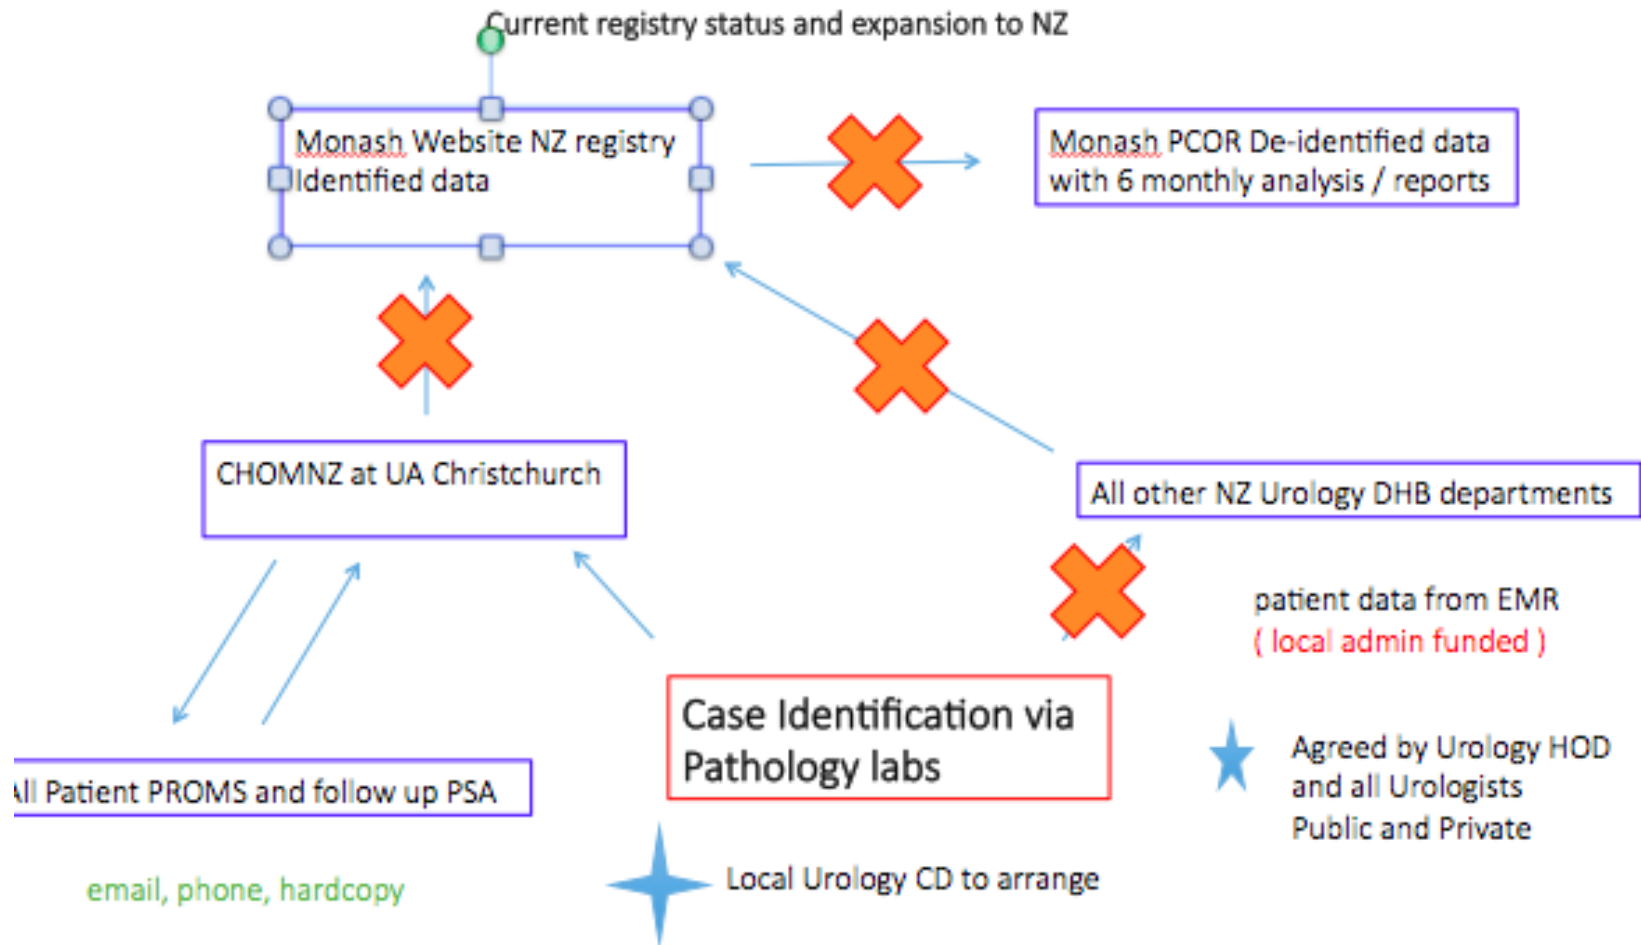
Current registry status and expansion to NZ

Monash Website NZ registry Identified data

Monash PCOR De-identified data with 6 monthly analysis / reports

CHOMNZ at UA Christchurch

All other NZ Urology DHB departments

patient data from EMR
( local admin funded )

Case Identification via Pathology labs

Agreed by Urology HOD and all Urologists Public and Private

ll Patient PROMS and follow up PSA

email, phone, hardcopy

Local Urology CD to arrange